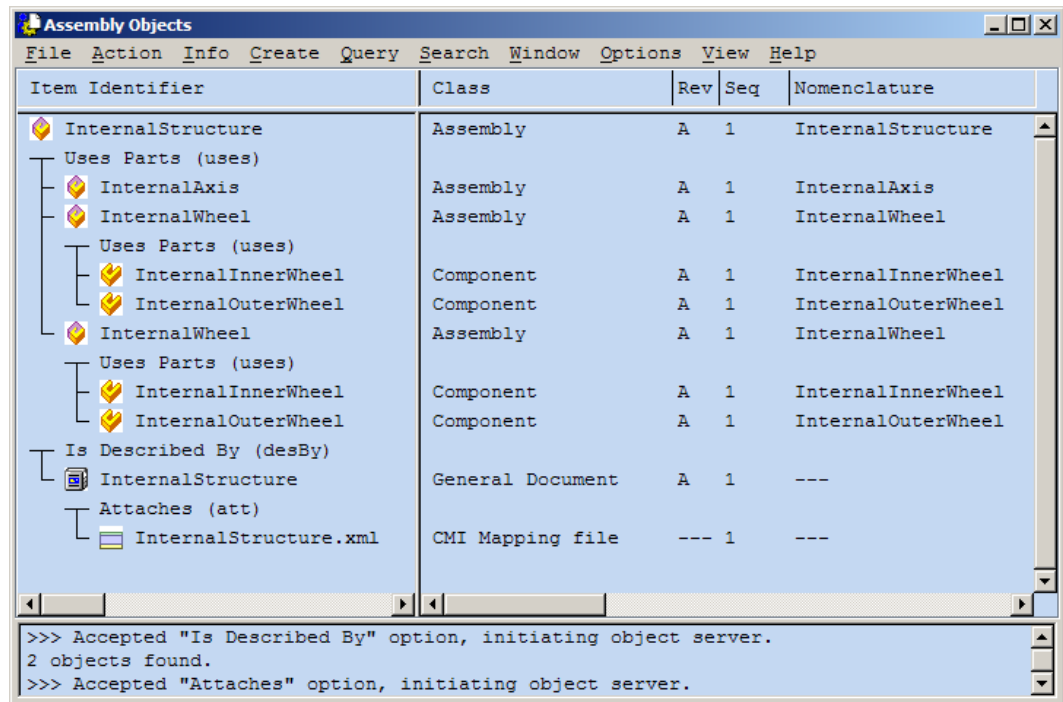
Assembly Objects

File Action Info Create Query Search Window Options View Help

| Item Identifier | Class | Rev | Seq | Nomenclature |
|---|---|---|---|---|
| InternalStructure | Assembly | A | 1 | InternalStructure |
| Uses Parts (uses) | | | | |
| InternalAxis | Assembly | A | 1 | InternalAxis |
| InternalWheel | Assembly | A | 1 | InternalWheel |
| Uses Parts (uses) | | | | |
| InternalInnerWheel | Component | A | 1 | InternalInnerWheel |
| InternalOuterWheel | Component | A | 1 | InternalOuterWheel |
| InternalWheel | Assembly | A | 1 | InternalWheel |
| Uses Parts (uses) | | | | |
| InternalInnerWheel | Component | A | 1 | InternalInnerWheel |
| InternalOuterWheel | Component | A | 1 | InternalOuterWheel |
| Is Described By (desBy) | | | | |
| InternalStructure | General Document | A | 1 | --- |
| Attaches (att) | | | | |
| InternalStructure.xml | CMI Mapping file | --- | 1 | --- |

>>> Accepted "Is Described By" option, initiating object server.
2 objects found.
>>> Accepted "Attaches" option, initiating object server.